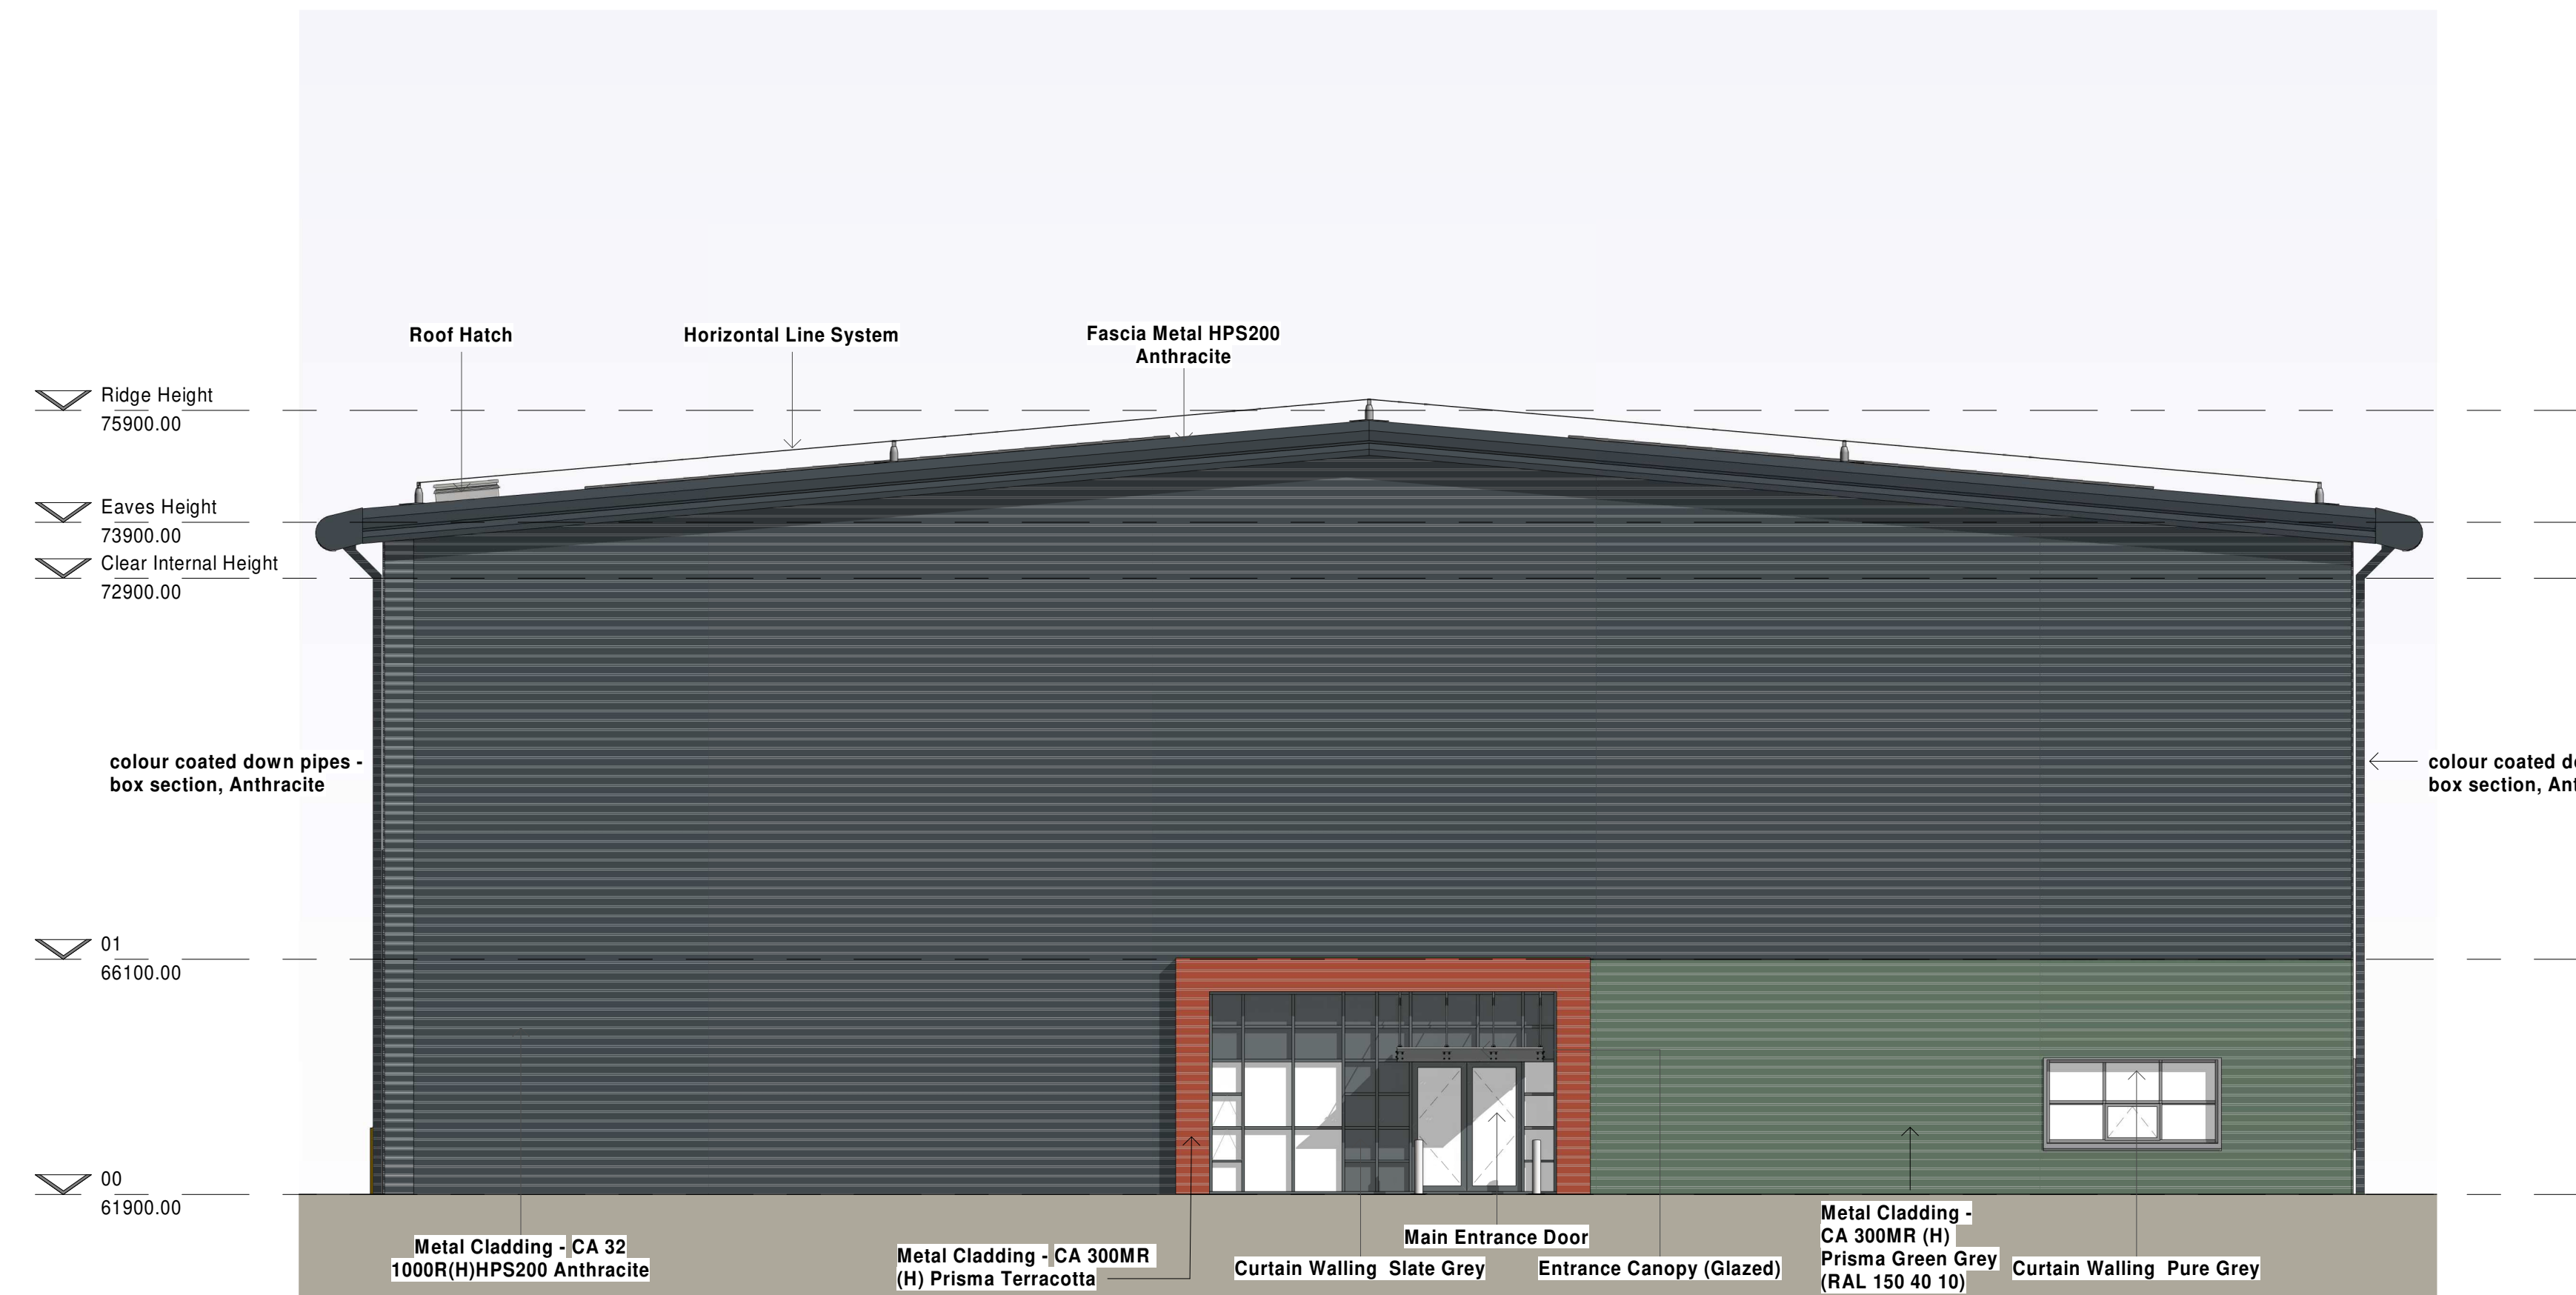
Roof Hatch

Horizontal Line System

Fascia Metal HPS200 Anthracite

Ridge Height
75900.00

Eaves Height
73900.00

Clear Internal Height
72900.00

colour coated down pipes - box section, Anthracite

colour coated d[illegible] box section, Ant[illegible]

01
66100.00

00
61900.00

Metal Cladding - CA 32 1000R(H)HPS200 Anthracite

Metal Cladding - CA 300MR (H) Prisma Terracotta

Curtain Walling Slate Grey

Main Entrance Door

Entrance Canopy (Glazed)

Metal Cladding - CA 300MR (H) Prisma Green Grey (RAL 150 40 10)

Curtain Walling Pure Grey